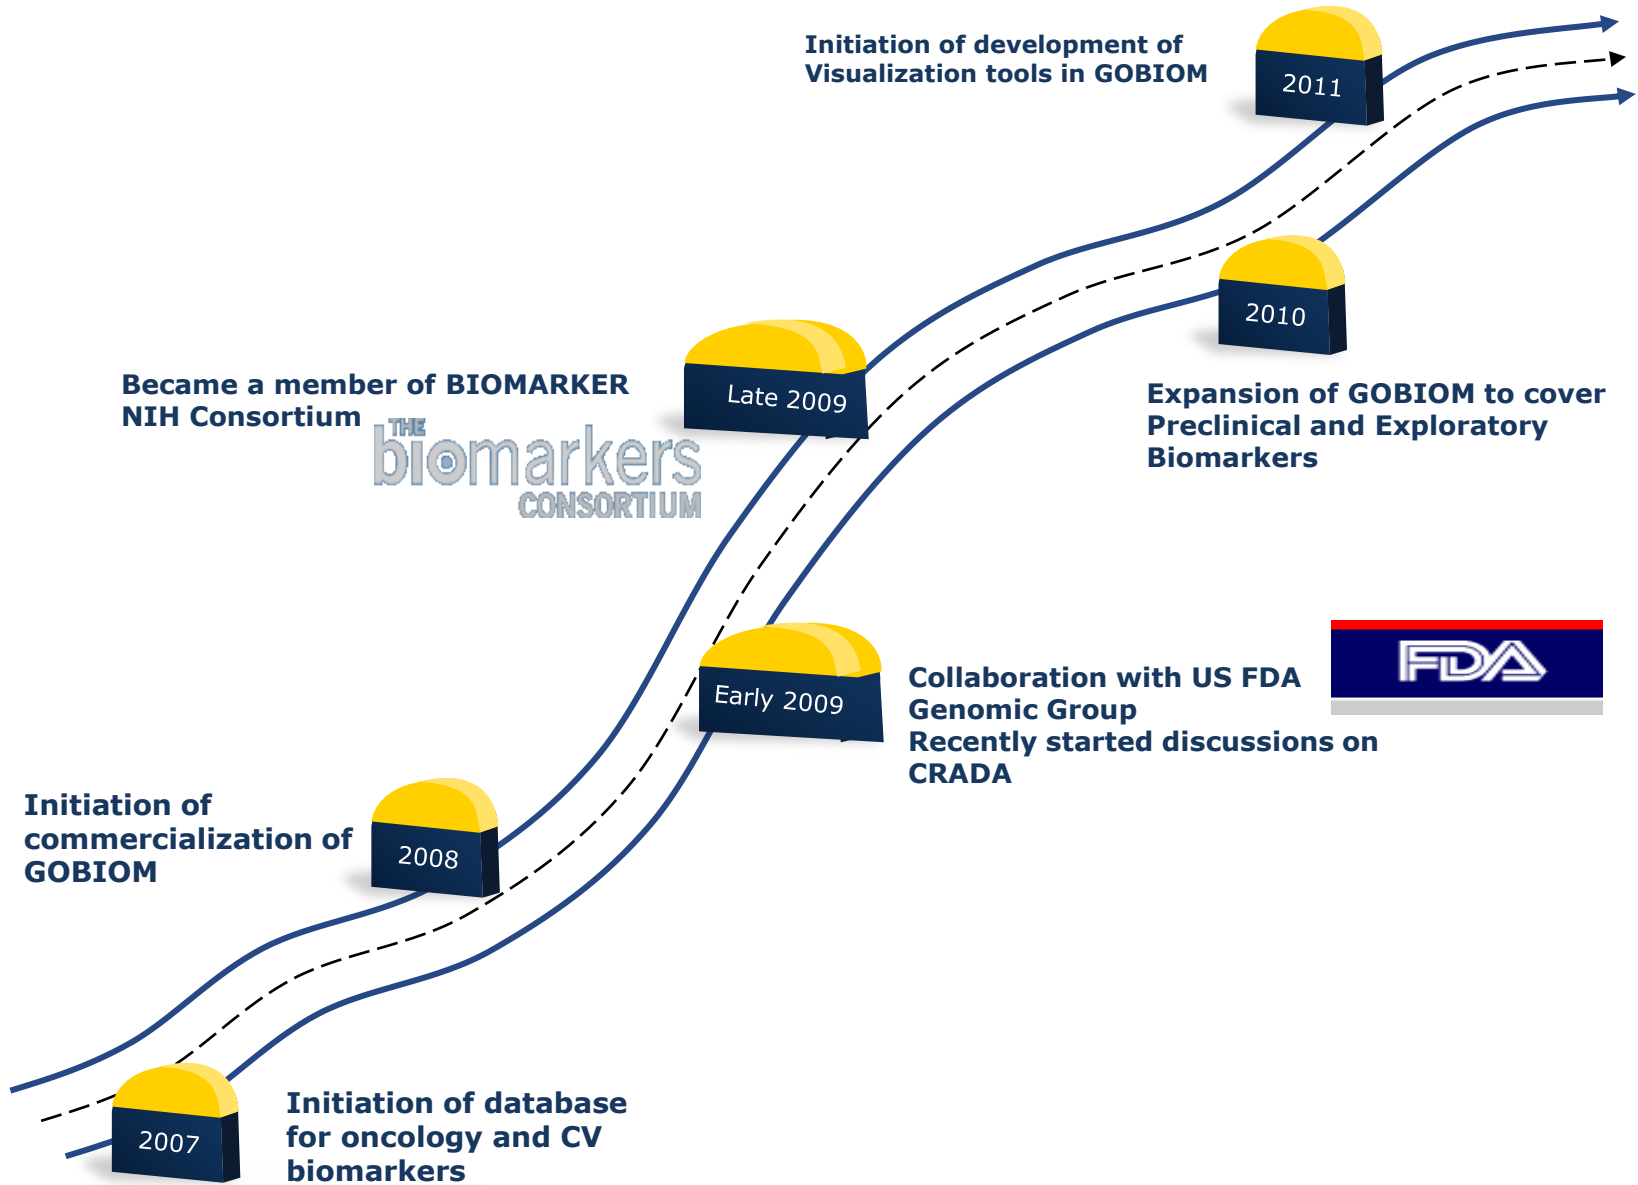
Initiation of development of Visualization tools in GOBIOM

2011

Became a member of BIOMARKER NIH Consortium

THE biomarkers CONSORTIUM

Late 2009

2010

Expansion of GOBIOM to cover Preclinical and Exploratory Biomarkers

FDA

Early 2009

Collaboration with US FDA Genomic Group
Recently started discussions on CRADA

Initiation of commercialization of GOBIOM

2008

2007

Initiation of database for oncology and CV biomarkers